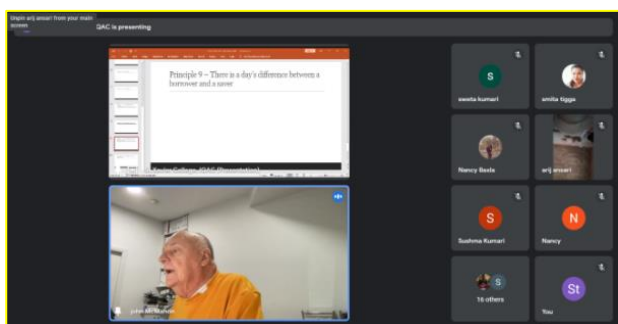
Unpin arij ansari from your main screen

QAC is presenting

Principle 9 – There is a day's difference between a borrower and a saver

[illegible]

john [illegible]

S
sweta kumari

smita tigga

Nancy Beula

arij ansari

S
Sushma Kumari

N
Nancy

S
16 others

St
You